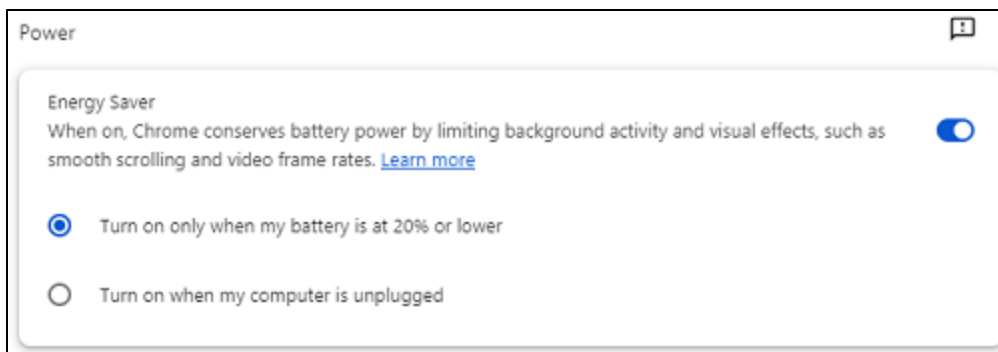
Power

Energy Saver
When on, Chrome conserves battery power by limiting background activity and visual effects, such as smooth scrolling and video frame rates. Learn more

Turn on only when my battery is at 20% or lower

Turn on when my computer is unplugged